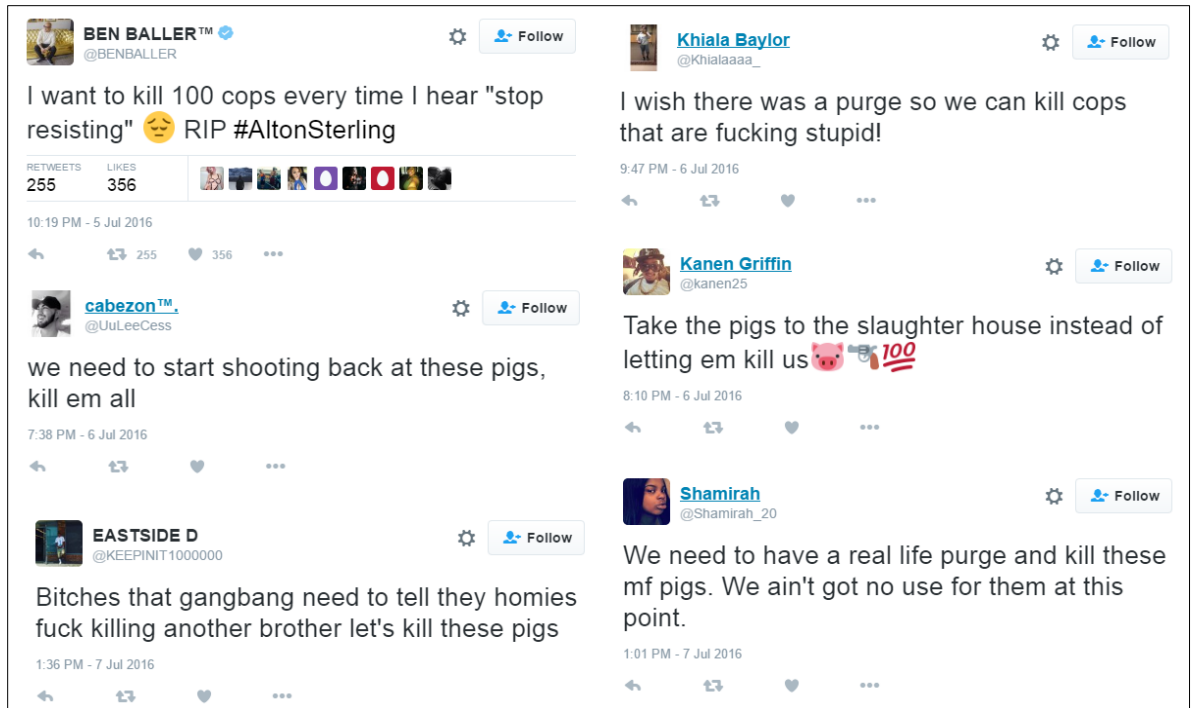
BEN BALLER™
@BENBALLER
Follow

I want to kill 100 cops every time I hear "stop resisting" 😔 RIP #AltonSterling

RETWEETS 255
LIKES 356

10:19 PM - 5 Jul 2016

255 356

cabezon™.
@UuLeeCess
Follow

we need to start shooting back at these pigs, kill em all

7:38 PM - 6 Jul 2016

EASTSIDE D
@KEEPINIT1000000
Follow

Bitches that gangbang need to tell they homies fuck killing another brother let's kill these pigs

1:36 PM - 7 Jul 2016

Khiala Baylor
@Khialaaaa_
Follow

I wish there was a purge so we can kill cops that are fucking stupid!

9:47 PM - 6 Jul 2016

Kanen Griffin
@kanen25
Follow

Take the pigs to the slaughter house instead of letting em kill us🐷🔫💯

8:10 PM - 6 Jul 2016

Shamirah
@Shamirah_20
Follow

We need to have a real life purge and kill these mf pigs. We ain't got no use for them at this point.

1:01 PM - 7 Jul 2016